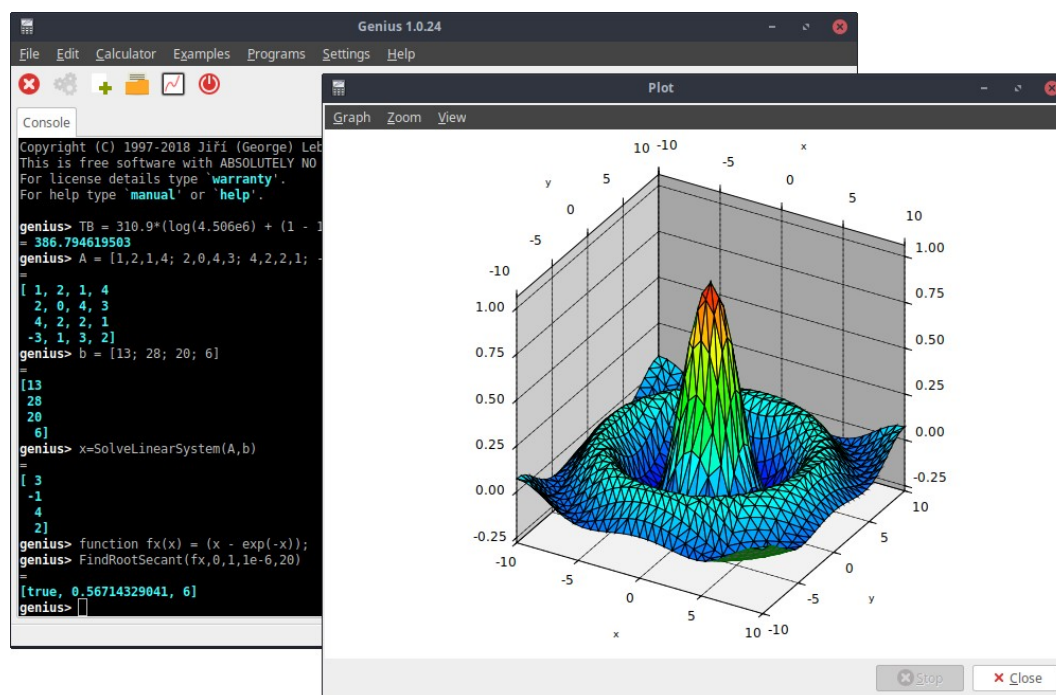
Genius 1.0.24

File Edit Calculator Examples Programs Settings Help

Console

Copyright (C) 1997-2018 Jiří (George) Leb
This is free software with ABSOLUTELY NO
For license details type `warranty`.
For help type `manual` or `help`.

genius> TB = 310.9*(log(4.506e6) + (1 - 1
= 386.794619503
genius> A = [1,2,1,4; 2,0,4,3; 4,2,2,1; -
=
[ 1, 2, 1, 4
2, 0, 4, 3
4, 2, 2, 1
-3, 1, 3, 2]
genius> b = [13; 28; 20; 6]
=
[13
28
20
6]
genius> x=SolveLinearSystem(A,b)
=
[ 3
-1
4
2]
genius> function fx(x) = (x - exp(-x));
genius> FindRootSecant(fx,0,1,1e-6,20)
=
[true, 0.56714329041, 6]
genius>

Plot

Graph Zoom View

10 -10 -5 x 0 5 10
y 5 0 -5 -10
1.00 0.75 0.50 0.25 0.00 -0.25
1.00 0.75 0.50 0.25 0.00 -0.25
-10 -5 0 5 10 x
10 5 0 -5 y 10 -10

Stop Close